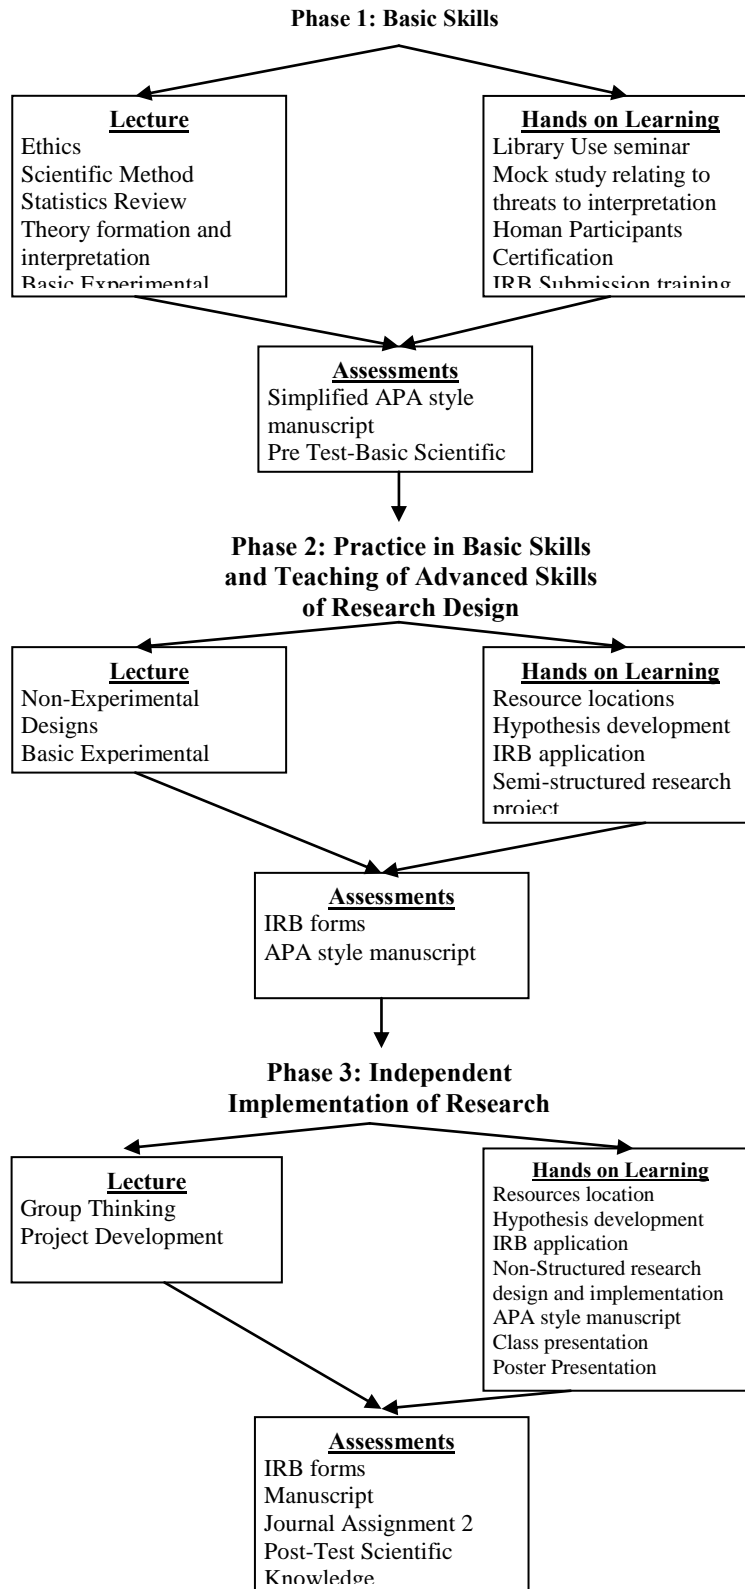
Phase 1: Basic Skills

Lecture
Ethics
Scientific Method
Statistics Review
Theory formation and interpretation
Basic Experimental

Hands on Learning
Library Use seminar
Mock study relating to threats to interpretation
Homan Participants Certification
IRB Submission training

Assessments
Simplified APA style manuscript
Pre Test-Basic Scientific

Phase 2: Practice in Basic Skills and Teaching of Advanced Skills of Research Design

Lecture
Non-Experimental Designs
Basic Experimental

Hands on Learning
Resource locations
Hypothesis development
IRB application
Semi-structured research project

Assessments
IRB forms
APA style manuscript

Phase 3: Independent Implementation of Research

Lecture
Group Thinking
Project Development

Hands on Learning
Resources location
Hypothesis development
IRB application
Non-Structured research design and implementation
APA style manuscript
Class presentation
Poster Presentation

Assessments
IRB forms
Manuscript
Journal Assignment 2
Post-Test Scientific Knowledge